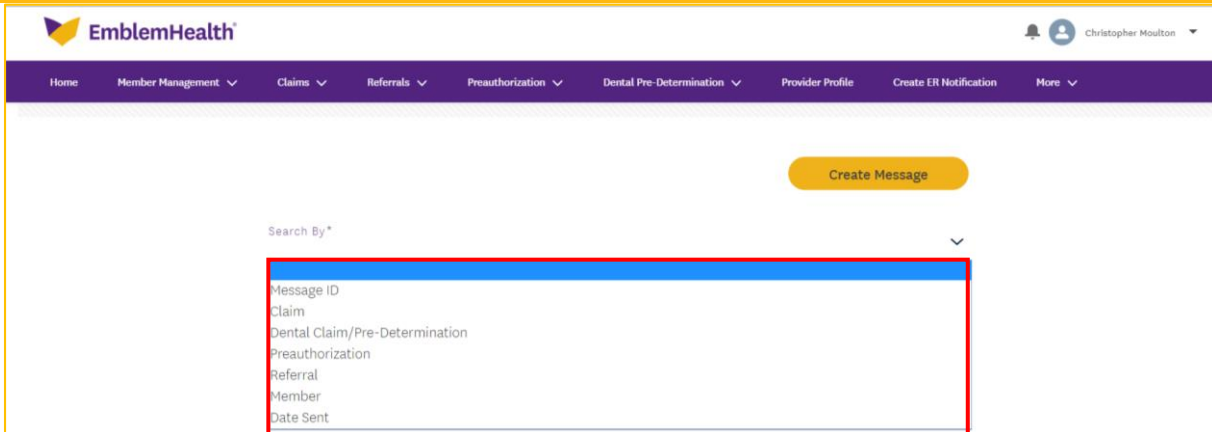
EmblemHealth

Christopher Moulton

Home
Member Management
Claims
Referrals
Preauthorization
Dental Pre-Determination
Provider Profile
Create ER Notification
More

Create Message

Search By*

Message ID
Claim
Dental Claim/Pre-Determination
Preauthorization
Referral
Member
Date Sent